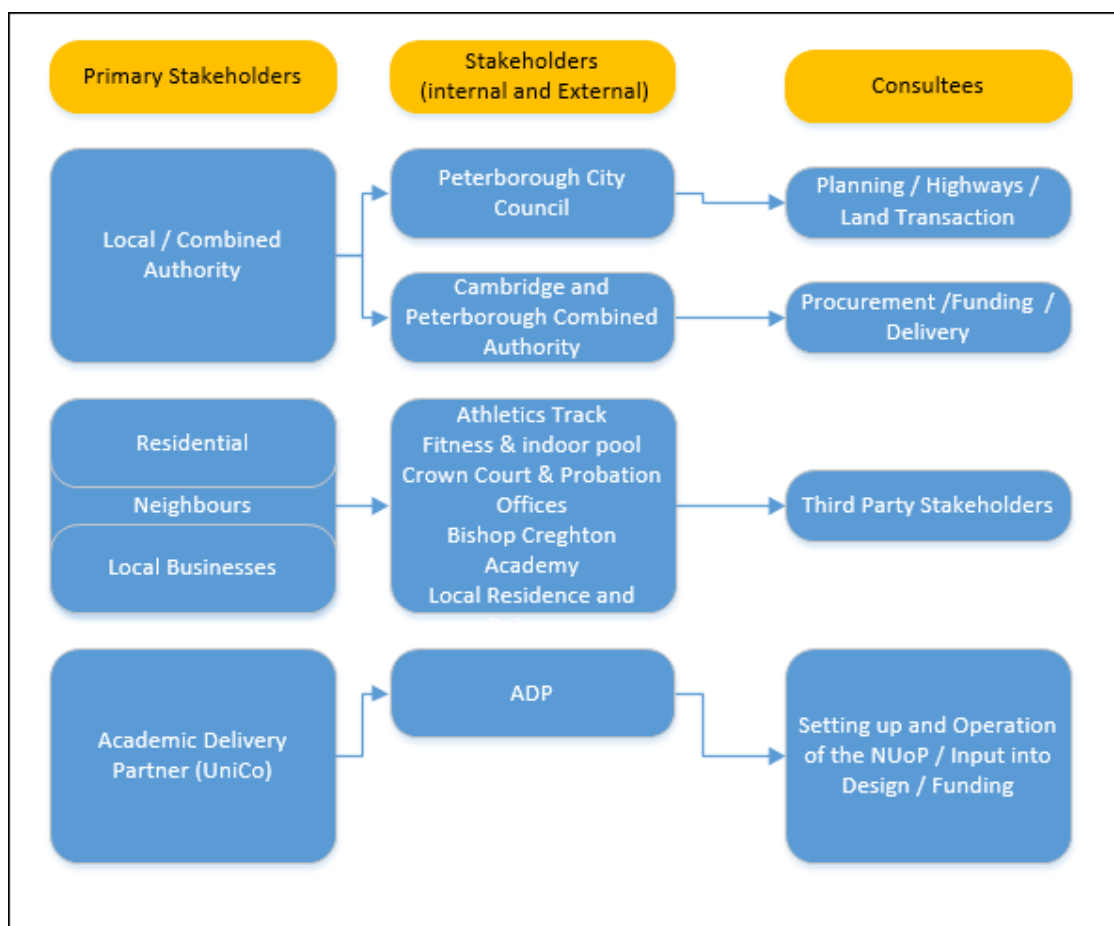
Primary Stakeholders

Stakeholders (internal and External)

Consultees

Local / Combined Authority

Peterborough City Council

Planning / Highways / Land Transaction

Cambridge and Peterborough Combined Authority

Procurement /Funding / Delivery

Residential

Neighbours

Local Businesses

Athletics Track
Fitness & indoor pool
Crown Court & Probation Offices
Bishop Creghton Academy
Local Residence and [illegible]

Third Party Stakeholders

Academic Delivery Partner (UniCo)

ADP

Setting up and Operation of the NUoP / Input into Design / Funding